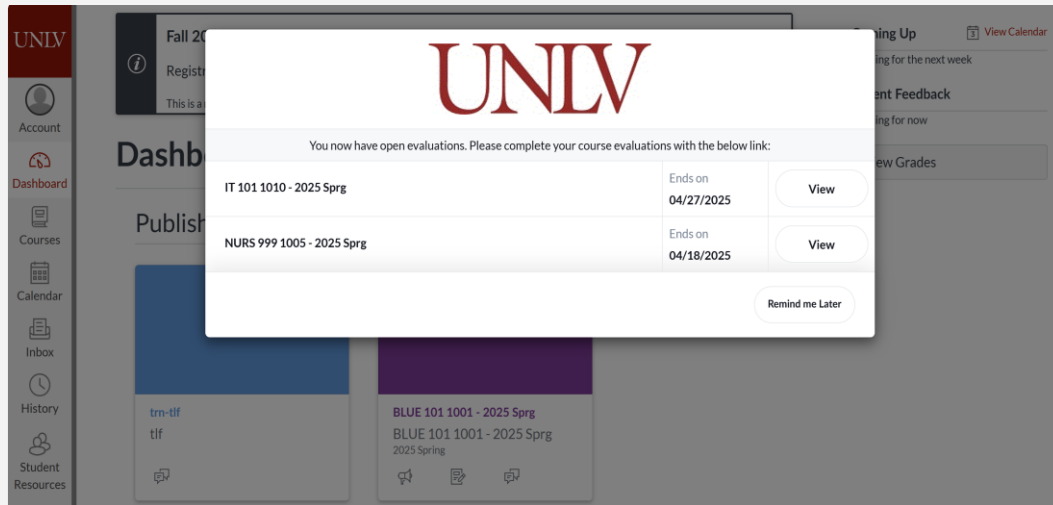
UNLV

Account

Dashboard

Courses

Calendar

Inbox

History

Student Resources

Fall 20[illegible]

Regist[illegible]

This is a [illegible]

Dashb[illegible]

Publish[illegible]

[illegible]ing Up

View Calendar

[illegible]ing for the next week

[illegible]ent Feedback

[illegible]ing for now

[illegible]ew Grades

UNLV

You now have open evaluations. Please complete your course evaluations with the below link:

| | | |
|---|---|---|
| IT 101 1010 - 2025 Sprg | Ends on 04/27/2025 | View |
| NURS 999 1005 - 2025 Sprg | Ends on 04/18/2025 | View |

Remind me Later

trn-tlf
tlf

BLUE 101 1001 - 2025 Sprg
BLUE 101 1001 - 2025 Sprg
2025 Spring